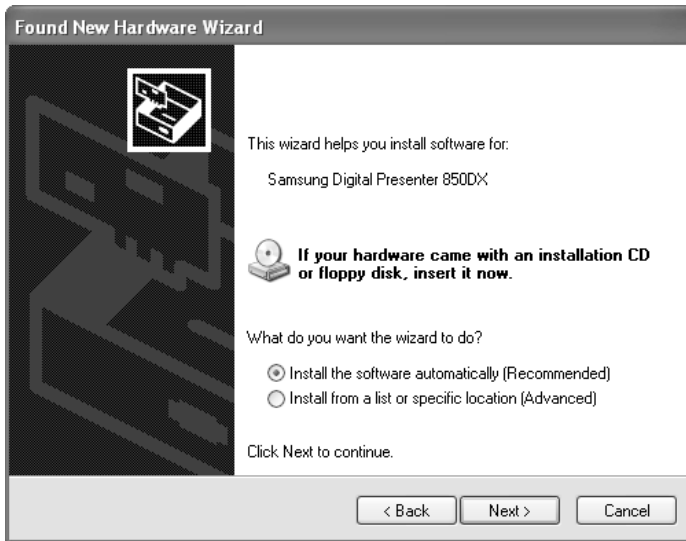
Found New Hardware Wizard

This wizard helps you install software for:

Samsung Digital Presenter 850DX

If your hardware came with an installation CD or floppy disk, insert it now.

What do you want the wizard to do?

Install the software automatically (Recommended)

Install from a list or specific location (Advanced)

Click Next to continue.

< Back

Next >

Cancel